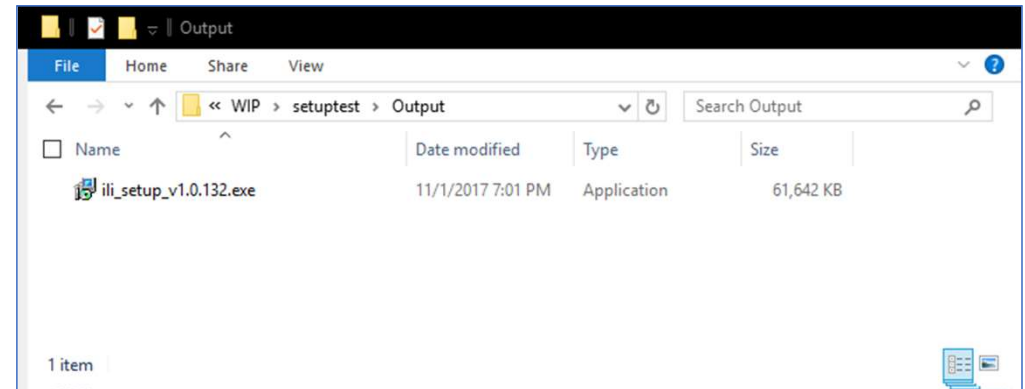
Output

File Home Share View

« WIP › setuptest › Output

Search Output

| Name | Date modified | Type | Size |
|---|---|---|---|
| ili_setup_v1.0.132.exe | 11/1/2017 7:01 PM | Application | 61,642 KB |

1 item